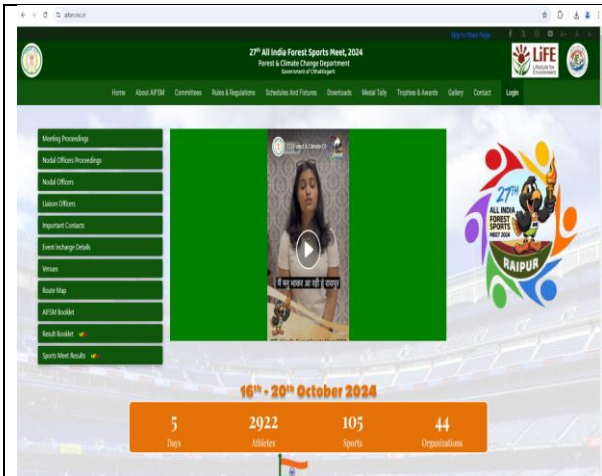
aifsm.nic.in

Skip to Main Page

27th All India Forest Sports Meet, 2024
Forest & Climate Change Department
Government of Chhattisgarh

LiFE Lifestyle for Environment

Home About AIFSM Committees Rules & Regulations Schedules And Fixtures Downloads Medal Tally Trophies & Awards Gallery Contact Login

Meeting Proceedings
Nodal Officers Proceedings
Nodal Officers
Liaison Officers
Important Contacts
Event Incharge Details
Venues
Route Map
AIFSM Booklet
Result Booklet
Sports Meet Results

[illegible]

27TH ALL INDIA FOREST SPORTS MEET 2024
RAIPUR

16th - 20th October 2024

| 5 | 2922 | 105 | 44 |
|---|---|---|---|
| Days | Athletes | Sports | Organisations |